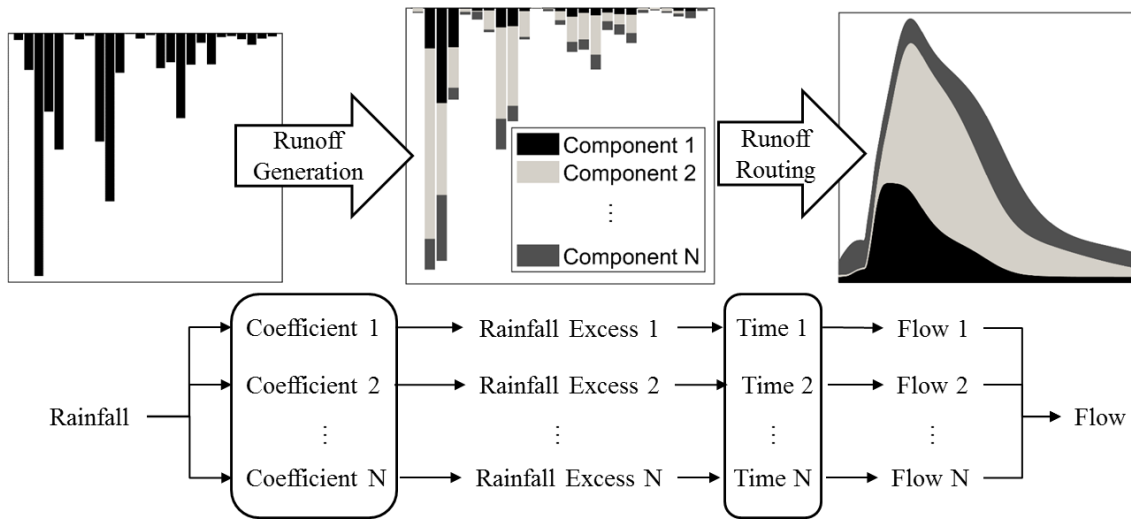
Runoff Generation

Component 1
Component 2
⋮
Component N

Runoff Routing

Rainfall

Coefficient 1
Coefficient 2
⋮
Coefficient N

Rainfall Excess 1
Rainfall Excess 2
⋮
Rainfall Excess N

Time 1
Time 2
⋮
Time N

Flow 1
Flow 2
⋮
Flow N

Flow